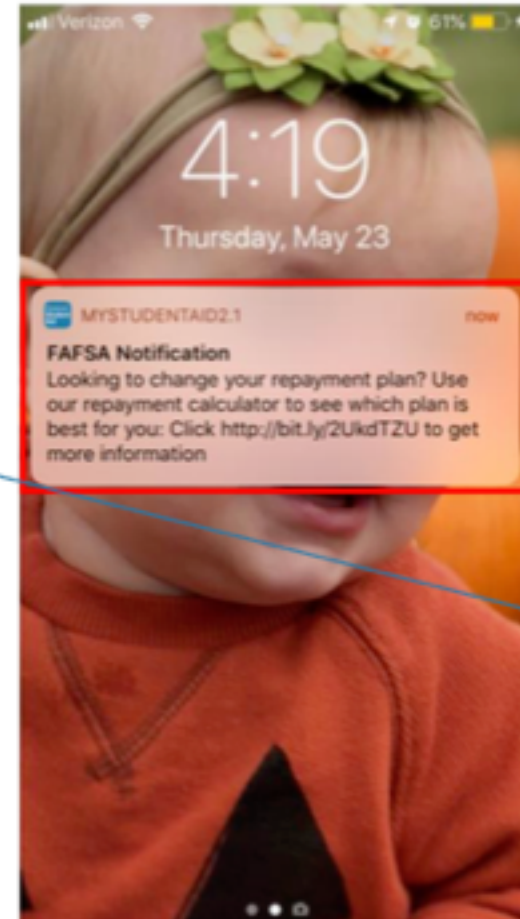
Verizon 61%

4:19
Thursday, May 23

MYSTUDENTAID2.1 now
FAFSA Notification
Looking to change your repayment plan? Use our repayment calculator to see which plan is best for you: Click http://bit.ly/2UkdTZU to get more information